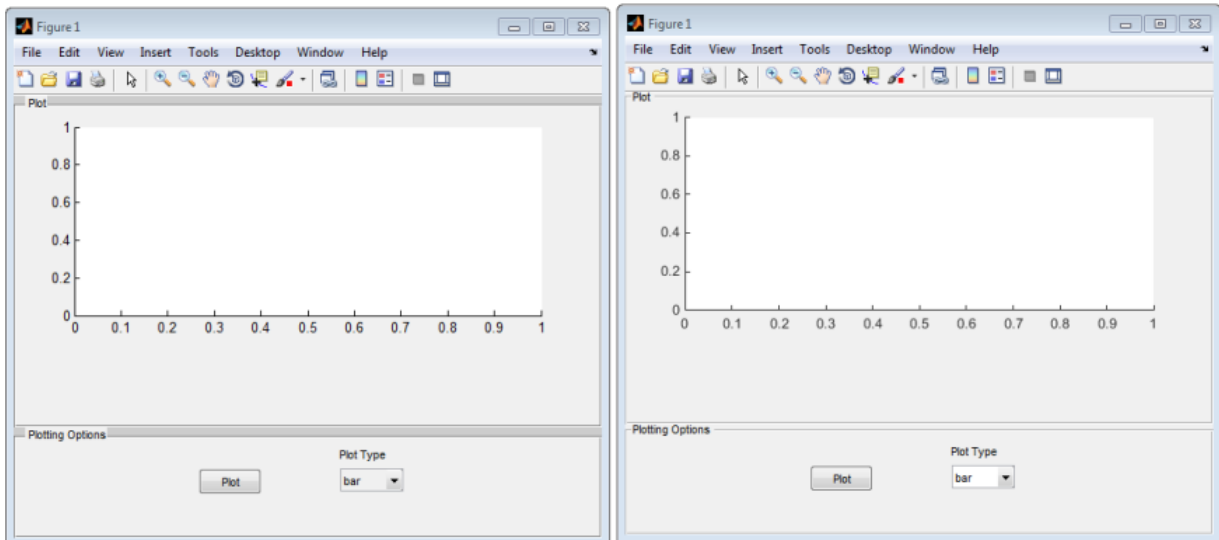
Figure 1

File Edit View Insert Tools Desktop Window Help

Plot

1
0.8
0.6
0.4
0.2
0
0 0.1 0.2 0.3 0.4 0.5 0.6 0.7 0.8 0.9 1

Plotting Options

Plot

Plot Type

bar

Figure 1

File Edit View Insert Tools Desktop Window Help

Plot

1
0.8
0.6
0.4
0.2
0
0 0.1 0.2 0.3 0.4 0.5 0.6 0.7 0.8 0.9 1

Plotting Options

Plot

Plot Type

bar